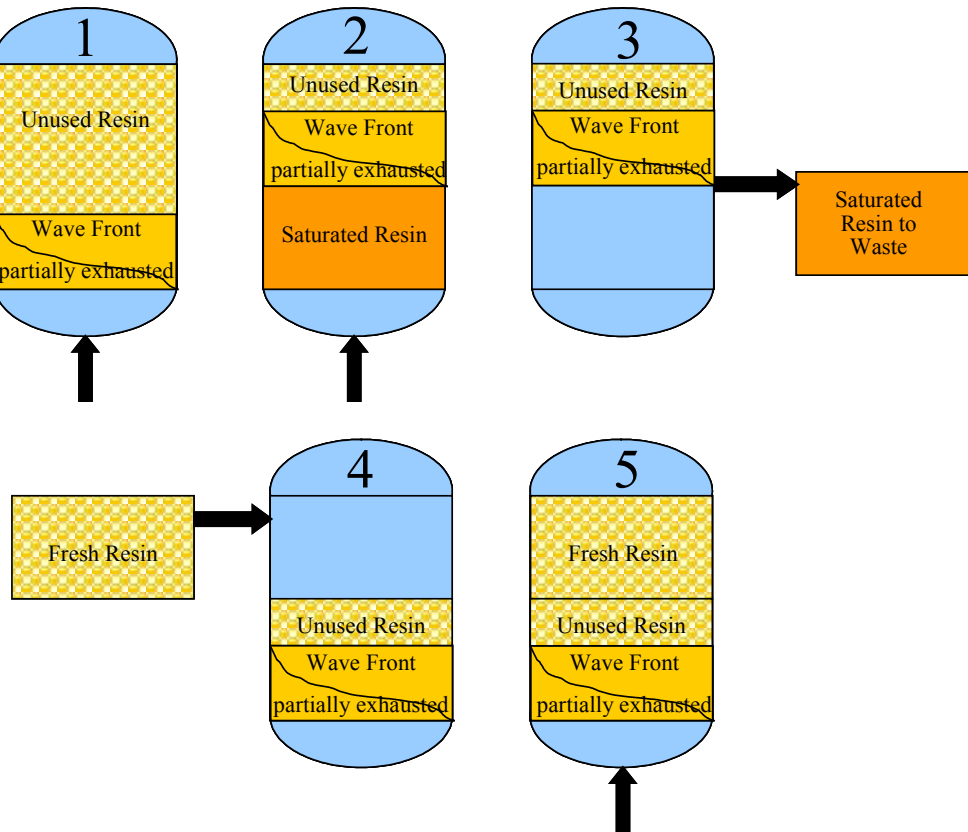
1

Unused Resin

Wave Front partially exhausted

2

Unused Resin

Wave Front partially exhausted

Saturated Resin

3

Unused Resin

Wave Front partially exhausted

Saturated Resin to Waste

Fresh Resin

4

Unused Resin

Wave Front partially exhausted

5

Fresh Resin

Unused Resin

Wave Front partially exhausted